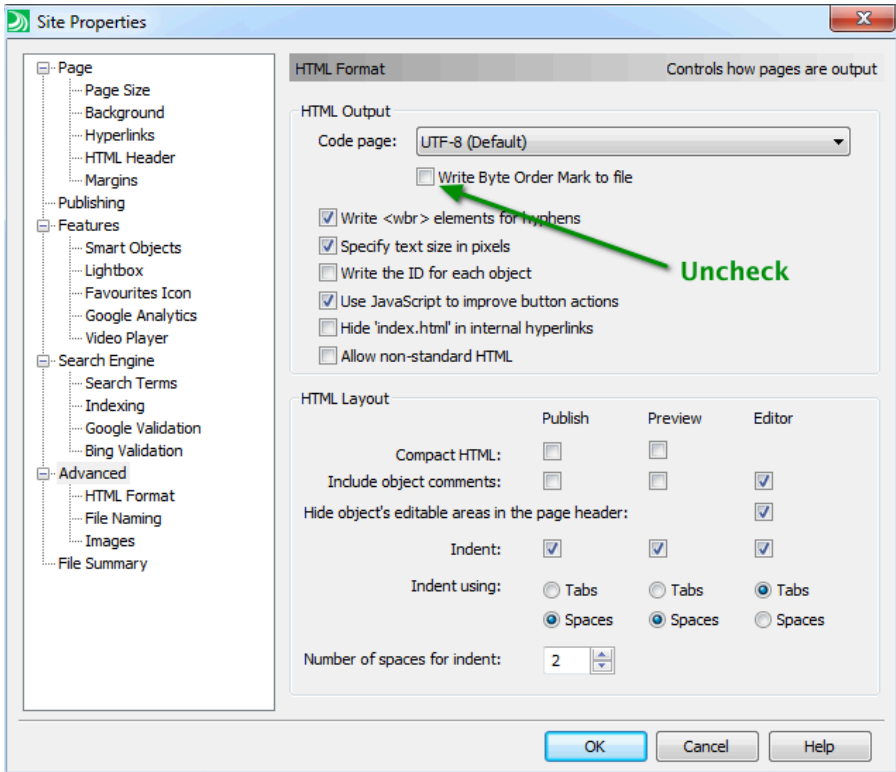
Site Properties

Page
Page Size
Background
Hyperlinks
HTML Header
Margins
Publishing
Features
Smart Objects
Lightbox
Favourites Icon
Google Analytics
Video Player
Search Engine
Search Terms
Indexing
Google Validation
Bing Validation
Advanced
HTML Format
File Naming
Images
File Summary

HTML Format
Controls how pages are output

HTML Output
Code page: UTF-8 (Default)
Write Byte Order Mark to file
Write <wbr> elements for hyphens
Specify text size in pixels
Write the ID for each object
Use JavaScript to improve button actions
Hide 'index.html' in internal hyperlinks
Allow non-standard HTML

Uncheck

HTML Layout
Publish Preview Editor
Compact HTML:
Include object comments:
Hide object's editable areas in the page header:
Indent:
Indent using: Tabs Tabs Tabs
Spaces Spaces Spaces
Number of spaces for indent: 2

OK Cancel Help